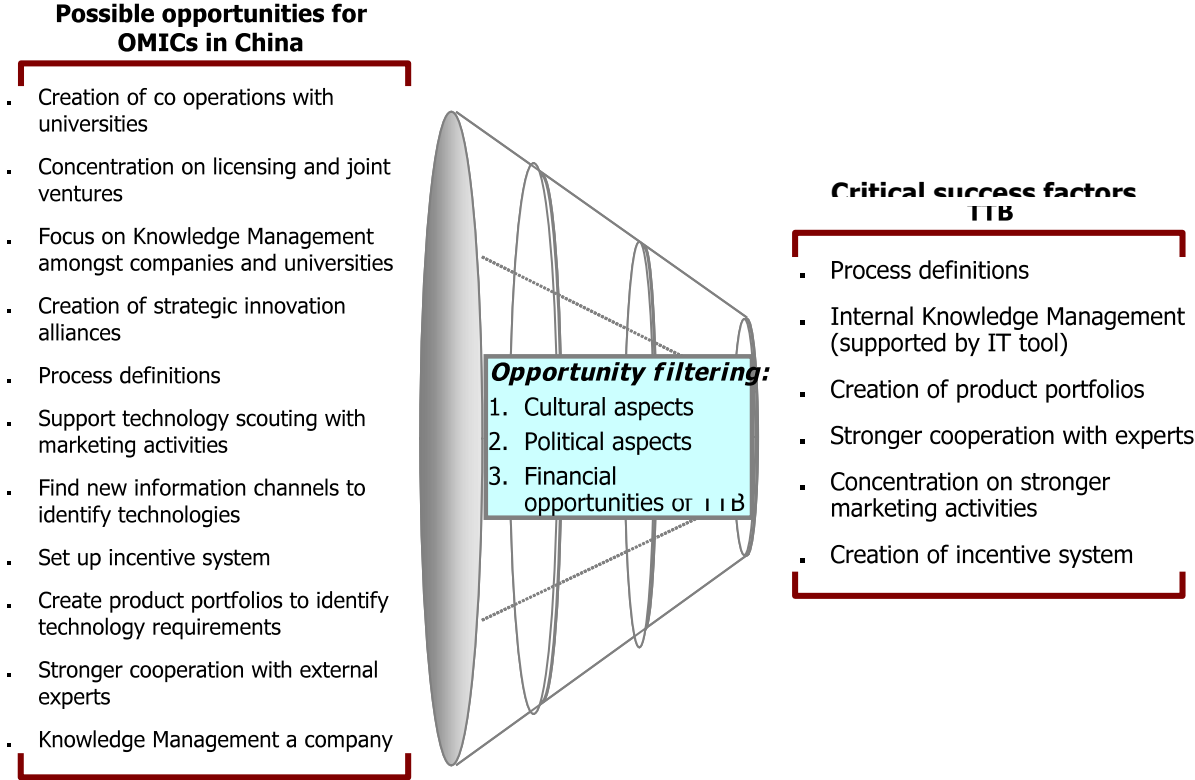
Possible opportunities for OMICs in China

- Creation of co operations with universities
- Concentration on licensing and joint ventures
- Focus on Knowledge Management amongst companies and universities
- Creation of strategic innovation alliances
- Process definitions
- Support technology scouting with marketing activities
- Find new information channels to identify technologies
- Set up incentive system
- Create product portfolios to identify technology requirements
- Stronger cooperation with external experts
- Knowledge Management a company

Opportunity filtering:
1. Cultural aspects
2. Political aspects
3. Financial opportunities of ITB

Critical success factors ITB

- Process definitions
- Internal Knowledge Management (supported by IT tool)
- Creation of product portfolios
- Stronger cooperation with experts
- Concentration on stronger marketing activities
- Creation of incentive system